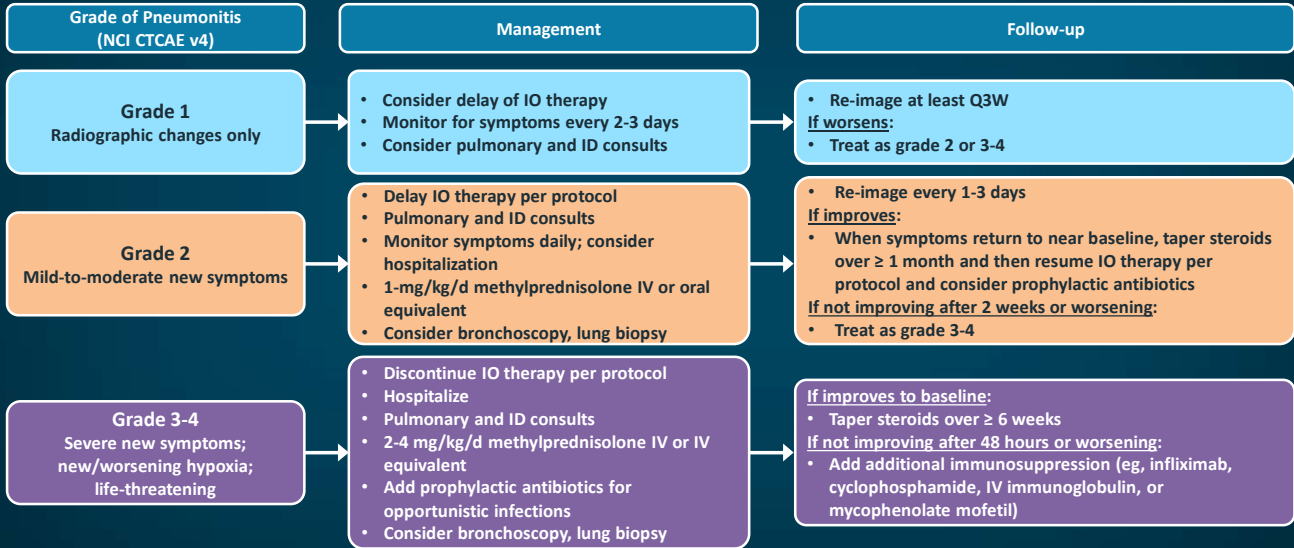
Grade of Pneumonitis
(NCI CTCAE v4)

Management

Follow-up

Grade 1
Radiographic changes only

• Consider delay of IO therapy
• Monitor for symptoms every 2-3 days
• Consider pulmonary and ID consults

• Re-image at least Q3W
If worsens:
• Treat as grade 2 or 3-4

Grade 2
Mild-to-moderate new symptoms

• Delay IO therapy per protocol
• Pulmonary and ID consults
• Monitor symptoms daily; consider hospitalization
• 1-mg/kg/d methylprednisolone IV or oral equivalent
• Consider bronchoscopy, lung biopsy

• Re-image every 1-3 days
If improves:
• When symptoms return to near baseline, taper steroids over ≥ 1 month and then resume IO therapy per protocol and consider prophylactic antibiotics
If not improving after 2 weeks or worsening:
• Treat as grade 3-4

Grade 3-4
Severe new symptoms; new/worsening hypoxia; life-threatening

• Discontinue IO therapy per protocol
• Hospitalize
• Pulmonary and ID consults
• 2-4 mg/kg/d methylprednisolone IV or IV equivalent
• Add prophylactic antibiotics for opportunistic infections
• Consider bronchoscopy, lung biopsy

If improves to baseline:
• Taper steroids over ≥ 6 weeks
If not improving after 48 hours or worsening:
• Add additional immunosuppression (eg, infliximab, cyclophosphamide, IV immunoglobulin, or mycophenolate mofetil)